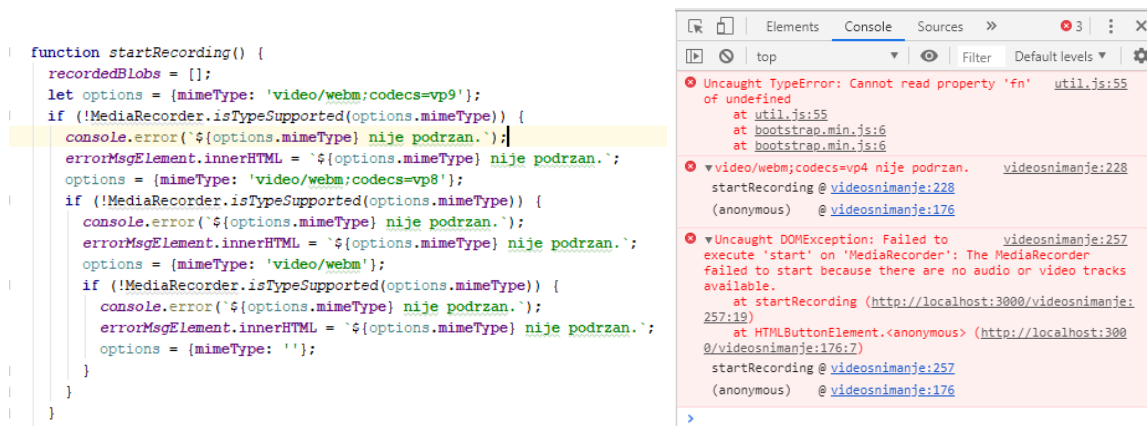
function startRecording() {
  recordedBlobs = [];
  let options = {mimeType: 'video/webm;codecs=vp9'};
  if (!MediaRecorder.isTypeSupported(options.mimeType)) {
    console.error(`${options.mimeType} nije podrzan.`);
    errorMsgElement.innerHTML = `${options.mimeType} nije podrzan.`;
    options = {mimeType: 'video/webm;codecs=vp8'};
    if (!MediaRecorder.isTypeSupported(options.mimeType)) {
      console.error(`${options.mimeType} nije podrzan.`);
      errorMsgElement.innerHTML = `${options.mimeType} nije podrzan.`;
      options = {mimeType: 'video/webm'};
      if (!MediaRecorder.isTypeSupported(options.mimeType)) {
        console.error(`${options.mimeType} nije podrzan.`);
        errorMsgElement.innerHTML = `${options.mimeType} nije podrzan.`;
        options = {mimeType: ''};
      }
    }
  }

Elements Console Sources » 3

top Filter Default levels

Uncaught TypeError: Cannot read property 'fn' of undefined util.js:55
at util.js:55
at bootstrap.min.js:6
at bootstrap.min.js:6

▼video/webm;codecs=vp4 nije podrzan. videosnimanje:228
startRecording @ videosnimanje:228
(anonymous) @ videosnimanje:176

▼Uncaught DOMException: Failed to execute 'start' on 'MediaRecorder': The MediaRecorder failed to start because there are no audio or video tracks available. videosnimanje:257
at startRecording (http://localhost:3000/videosnimanje:257:19)
at HTMLButtonElement.<anonymous> (http://localhost:3000/videosnimanje:176:7)
startRecording @ videosnimanje:257
(anonymous) @ videosnimanje:176

>